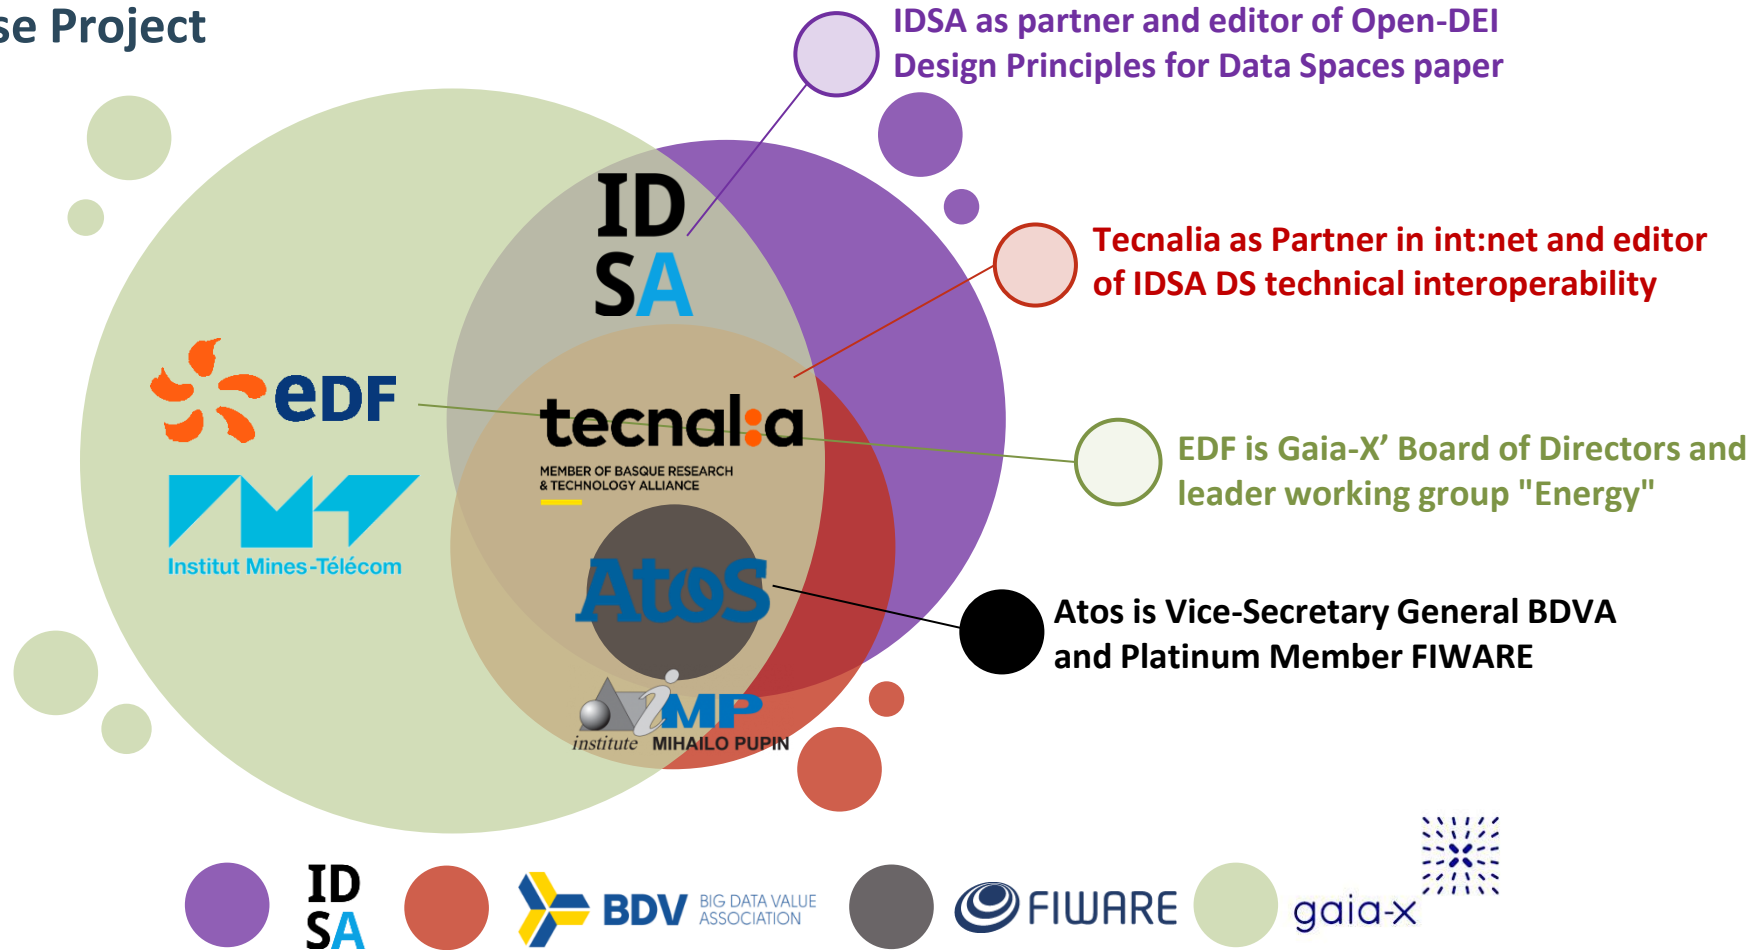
se Project

IDSA as partner and editor of Open-DEI Design Principles for Data Spaces paper

ID
SA

Tecnalia as Partner in int:net and editor of IDSA DS technical interoperability

eDF

tecnalia
MEMBER OF BASQUE RESEARCH & TECHNOLOGY ALLIANCE

EDF is Gaia-X' Board of Directors and leader working group "Energy"

Institut Mines-Télécom

Atos

Atos is Vice-Secretary General BDVA and Platinum Member FIWARE

iMP
institute MIHAILO PUPIN

ID
SA

BDV BIG DATA VALUE ASSOCIATION

FIWARE

gaia-x